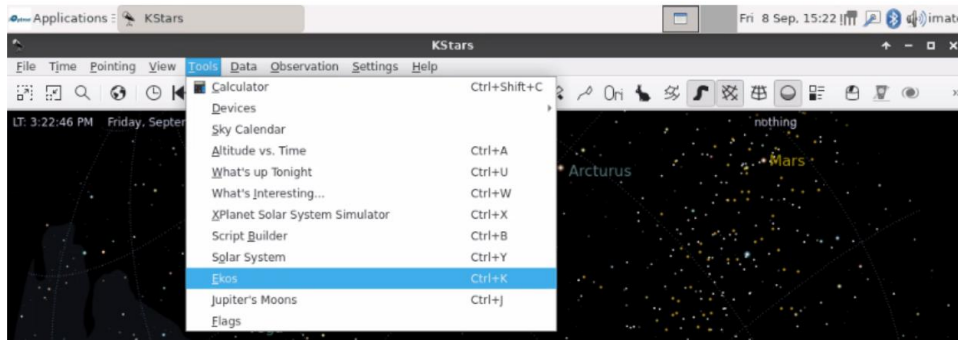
Applications KStars

Fri 8 Sep, 15:22 imat

KStars

File Time Pointing View Tools Data Observation Settings Help

LT: 3:22:46 PM Friday, Septer

Calculator Ctrl+Shift+C
Devices
Sky Calendar
Altitude vs. Time Ctrl+A
What's up Tonight Ctrl+U
What's Interesting... Ctrl+W
XPlanet Solar System Simulator Ctrl+X
Script Builder Ctrl+B
Solar System Ctrl+Y
Ekos Ctrl+K
Jupiter's Moons Ctrl+J
Flags

Ori

Arcturus

nothing

Mars